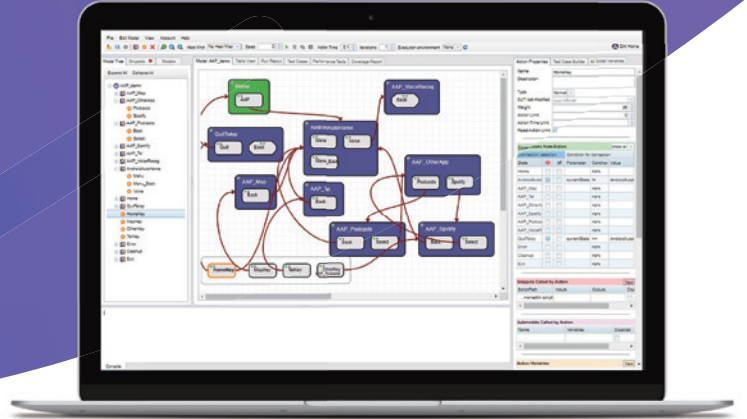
File Edit Model View Account Help

Model: AAF_demo Table View Run Report Test Cases Performance Tests Coverage Report

Home
AAF_VoiceRecog
QuitToApp
AndroidHomeScreen
AAF_Maz
AAF_Tel
AAF_OtherApp
AAF_Podcasts
AAF_Spotify
HomeKey

Action Properties
Name HomeKey
Description
Type Normal
Weight
Action Limit
Action Time Limit

Boundaries Called by Action
Submodels Called by Action
Action Variables

Console